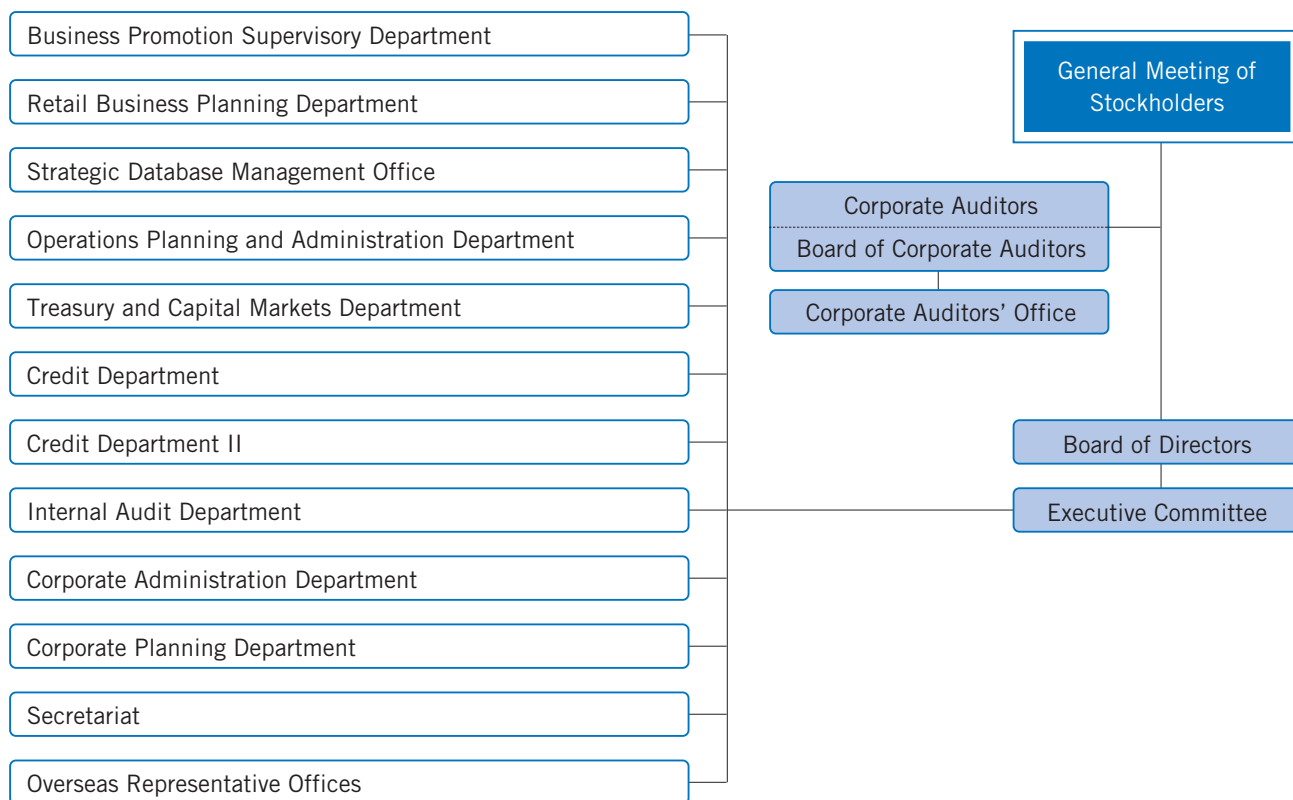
Business Promotion Supervisory Department

Retail Business Planning Department

Strategic Database Management Office

Operations Planning and Administration Department

Treasury and Capital Markets Department

Credit Department

Credit Department II

Internal Audit Department

Corporate Administration Department

Corporate Planning Department

Secretariat

Overseas Representative Offices

General Meeting of Stockholders

Corporate Auditors

Board of Corporate Auditors

Corporate Auditors' Office

Board of Directors

Executive Committee